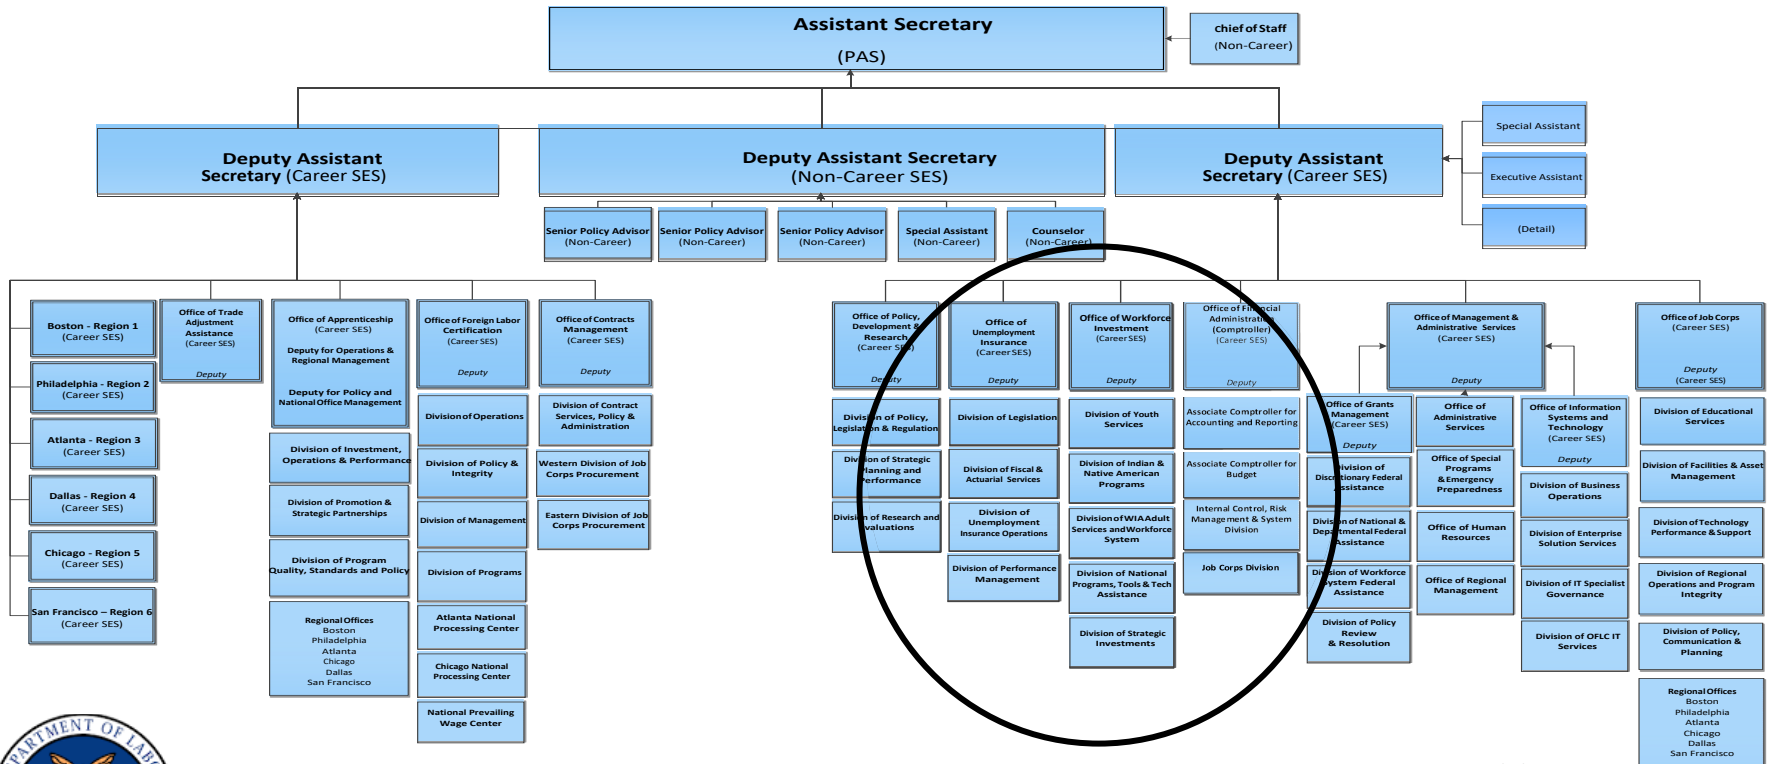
Assistant Secretary
(PAS)

Chief of Staff
(Non-Career)

Special Assistant

Executive Assistant

(Detail)

Deputy Assistant Secretary (Career SES)

Deputy Assistant Secretary
(Non-Career SES)

Deputy Assistant Secretary (Career SES)

Senior Policy Advisor
(Non-Career)

Senior Policy Advisor
(Non-Career)

Senior Policy Advisor
(Non-Career)

Special Assistant
(Non-Career)

Counselor
(Non-Career)

Boston – Region 1
(Career SES)

Philadelphia – Region 2
(Career SES)

Atlanta – Region 3
(Career SES)

Dallas – Region 4
(Career SES)

Chicago – Region 5
(Career SES)

San Francisco – Region 6
(Career SES)

Office of Trade Adjustment Assistance
(Career SES)
Deputy

Office of Apprenticeship
(Career SES)
Deputy for Operations & Regional Management
Deputy for Policy and National Office Management

Division of Investment, Operations & Performance

Division of Promotion & Strategic Partnerships

Division of Program Quality, Standards and Policy

Regional Offices
Boston
Philadelphia
Atlanta
Chicago
Dallas
San Francisco

Office of Foreign Labor Certification
(Career SES)
Deputy

Division of Operations

Division of Policy & Integrity

Division of Management

Division of Programs

Atlanta National Processing Center

Chicago National Processing Center

National Prevailing Wage Center

Office of Contracts Management
(Career SES)
Deputy

Division of Contract Services, Policy & Administration

Western Division of Job Corps Procurement

Eastern Division of Job Corps Procurement

Office of Policy, Development & Research
(Career SES)
Deputy

Division of Policy, Legislation & Regulation

Division of Strategic Planning and Performance

Division of Research and Evaluations

Office of Unemployment Insurance
(Career SES)
Deputy

Division of Legislation

Division of Fiscal & Actuarial Services

Division of Unemployment Insurance Operations

Division of Performance Management

Office of Workforce Investment
(Career SES)
Deputy

Division of Youth Services

Division of Indian & Native American Programs

Division of WIA Adult Services and Workforce System

Division of National Programs, Tools & Tech Assistance

Division of Strategic Investments

Office of Financial Administration
(Comptroller)
(Career SES)
Deputy

Associate Comptroller for Accounting and Reporting

Associate Comptroller for Budget

Internal Control, Risk Management & System Division

Job Corps Division

Office of Management & Administrative Services
(Career SES)
Deputy

Office of Grants Management
(Career SES)
Deputy

Division of Discretionary Federal Assistance

Division of National & Departmental Federal Assistance

Division of Workforce System Federal Assistance

Division of Policy Review & Resolution

Office of Administrative Services

Office of Special Programs & Emergency Preparedness

Office of Human Resources

Office of Regional Management

Office of Information Systems and Technology
(Career SES)
Deputy

Division of Business Operations

Division of Enterprise Solution Services

Division of IT Specialist Governance

Division of OFLC IT Services

Office of Job Corps
(Career SES)
Deputy
(Career SES)

Division of Educational Services

Division of Facilities & Asset Management

Division of Technology Performance & Support

Division of Regional Operations and Program Integrity

Division of Policy, Communication & Planning

Regional Offices
Boston
Philadelphia
Atlanta
Chicago
Dallas
San Francisco

DEPARTMENT OF LAB